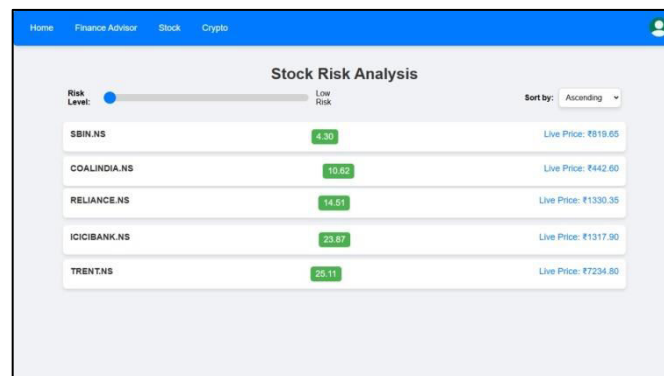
Home Finance Advisor Stock Crypto

Stock Risk Analysis

Risk Level:

Low Risk

Sort by: Ascending

SBIN.NS 4.30 Live Price: ₹819.65

COALINDIA.NS 10.62 Live Price: ₹442.60

RELIANCE.NS 14.51 Live Price: ₹1330.35

ICICIBANK.NS 23.67 Live Price: ₹1317.90

TRENT.NS 25.11 Live Price: ₹7234.80